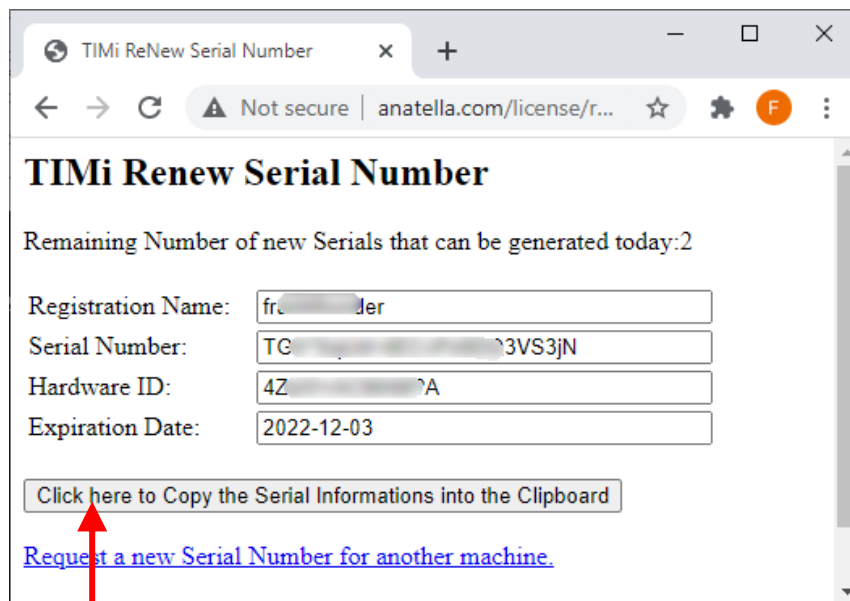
TIMi ReNew Serial Number

Not secure | anatella.com/license/r...

F

TIMi Renew Serial Number

Remaining Number of new Serials that can be generated today:2

| | |
|---|---|
| Registration Name: | fr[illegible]der |
| Serial Number: | TG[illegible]3VS3jN |
| Hardware ID: | 4Z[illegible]A |
| Expiration Date: | 2022-12-03 |

Click here to Copy the Serial Informations into the Clipboard

Request a new Serial Number for another machine.